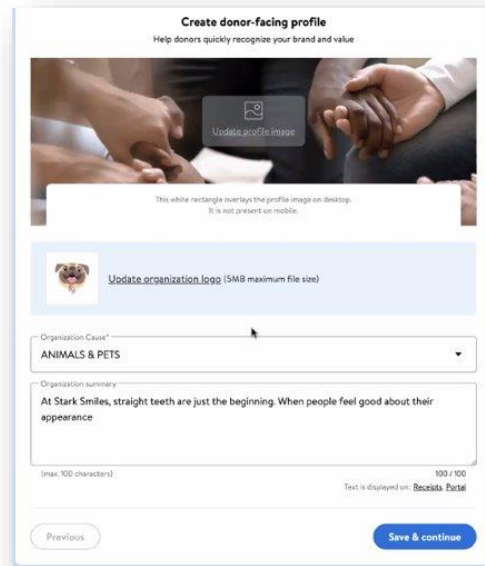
Create donor-facing profile

Help donors quickly recognize your brand and value

Update profile image

This white rectangle overlays the profile image on desktop. It is not present on mobile.

Update organization logo (5MB maximum file size)

Organization Cause*

ANIMALS & PETS

Organization summary

At Stark Smiles, straight teeth are just the beginning. When people feel good about their appearance

(max. 100 characters)

100 / 100

Text is displayed on: Receipts, Portal

Previous

Save & continue